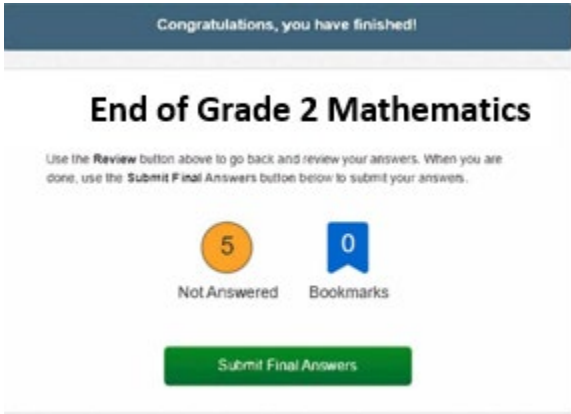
Congratulations, you have finished!

End of Grade 2 Mathematics

Use the Review button above to go back and review your answers. When you are done, use the Submit Final Answers button below to submit your answers.

5
Not Answered

0
Bookmarks

Submit Final Answers